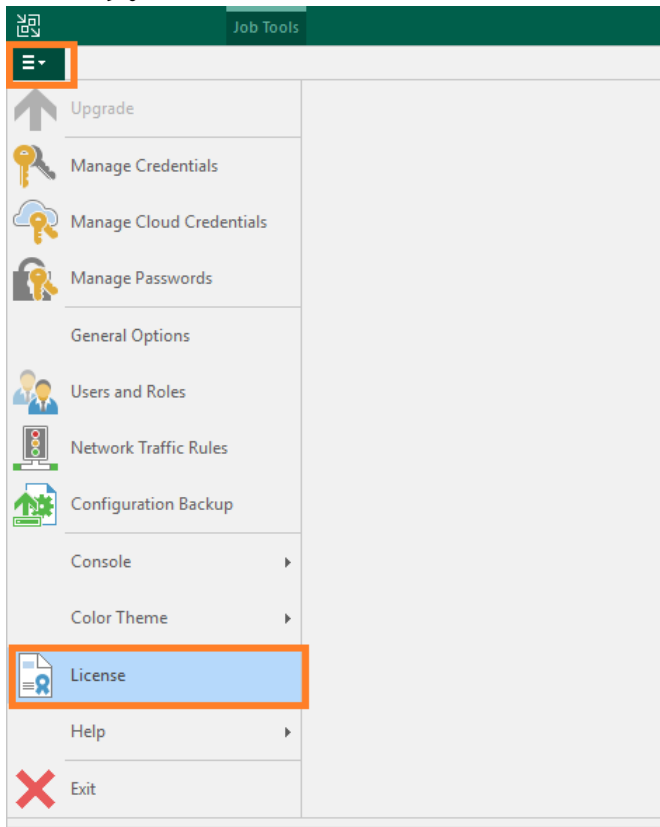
Job Tools

Upgrade

Manage Credentials

Manage Cloud Credentials

Manage Passwords

General Options

Users and Roles

Network Traffic Rules

Configuration Backup

Console

Color Theme

License

Help

Exit